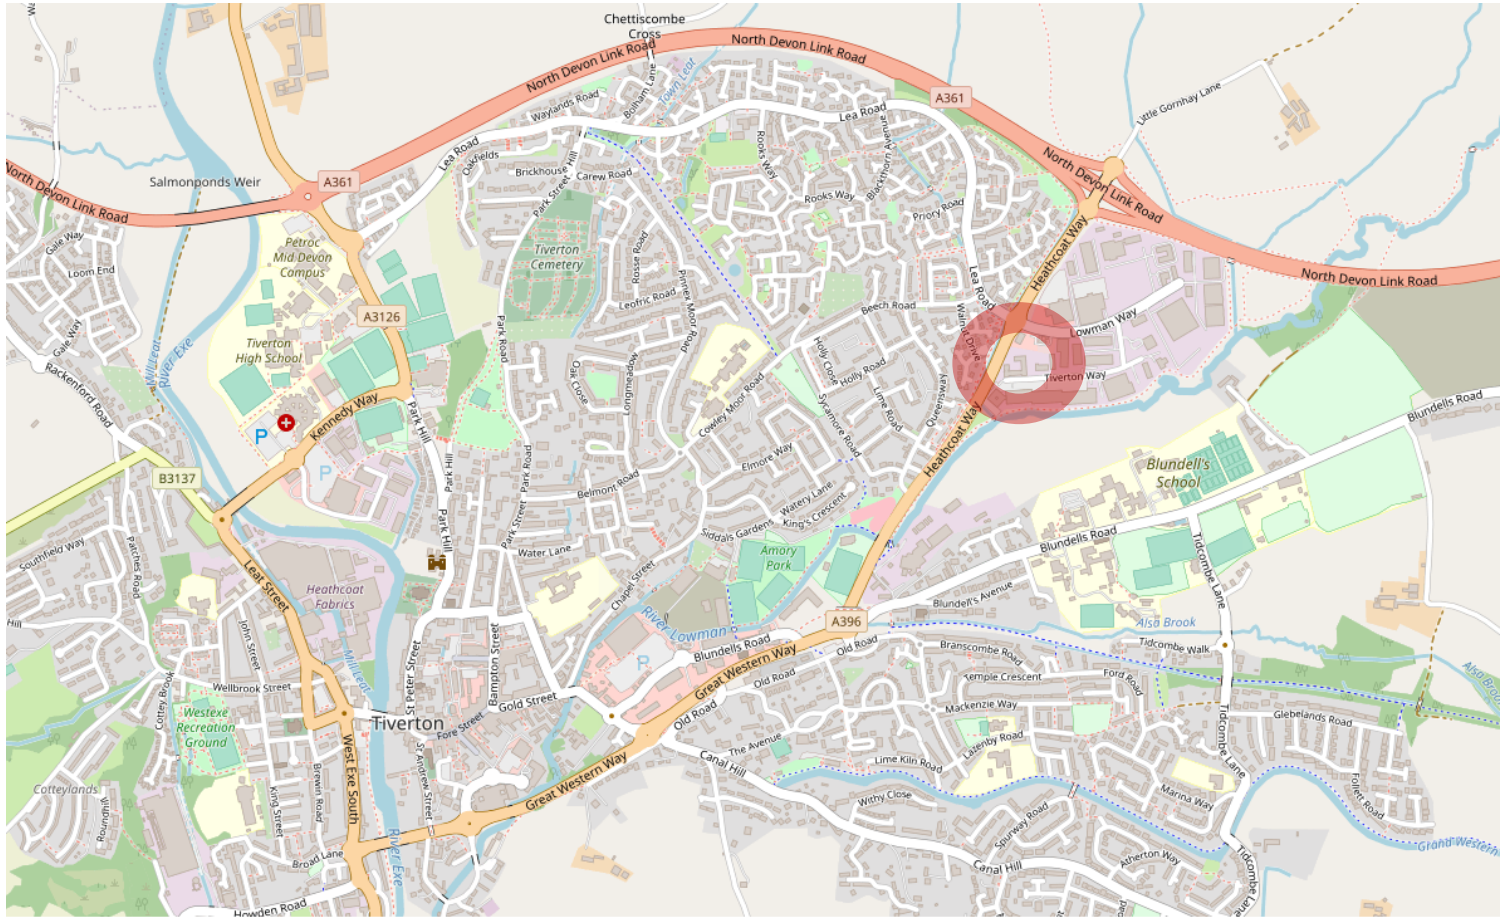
Chettiscombe Cross
North Devon Link Road
North Devon Link Road
A361
A361
North Devon Link Road
North Devon Link Road
North Devon Link Road
Little Gornhay Lane
Salmonponds Weir
Waylands Road
Bolham Lane
Town Leat
Lea Road
Lea Road
Oakfields
Brickhouse Hill
Carew Road
Park Street
Rooks Way
Rooks Way
Blackthorn Avenue
Priory Road
Heathcoat Way
Gale Way
Loom End
Gale Way
Rackenford Road
Petroc Mid Devon Campus
A3126
Tiverton Cemetery
Rosse Road
Leofric Road
Pinnex Moor Road
Park Road
Beech Road
Lea Road
Walnut Drive
Lowman Way
Tiverton Way
Tiverton High School
Mill Leat
River Exe
Kennedy Way
Park Hill
Oak Close
Longmeadow
Cowley Moor Road
Holly Close
Holly Road
Sycamore Road
Lime Road
Queensway
Heathcoat Way
Bundells Road
Blundell's School
P
P
B3137
Park Hill
Park Road
Elmore Way
Belmont Road
Park Street
Watery Lane
King's Crescent
Southfield Way
Patches Road
Leat Street
Heathcoat Fabrics
Water Lane
Siddals Gardens
Amory Park
Chapel Street
Blundell's Avenue
Blundells Road
Tidcombe Lane
Alsa Brook
Hill
John Street
Mill Leat
River Lowman
Blundells Road
A396
Old Road
Branscombe Road
Tidcombe Walk
Wellbrook Street
St Peter Street
Bampton Street
P
Great Western Way
Temple Crescent
Ford Road
Alsa Brook
Westexe Recreation Ground
Cotteylands
Tiverton
Gold Street
Fore Street
Old Road
Old Road
Mackenzie Way
Glebelands Road
West Exe South
Brewin Road
St Andrew Street
The Avenue
Lazenby Road
Tidcombe Lane
Canal Hill
Lime Kiln Road
Marina Way
Cotteylands
Broad Lane
King Street
Great Western Way
Withy Close
Spurway Road
Follett Road
River Exe
Canal Hill
Atherton Way
Grand Western
Tidcombe Lane
Howden Road
Broad Lane